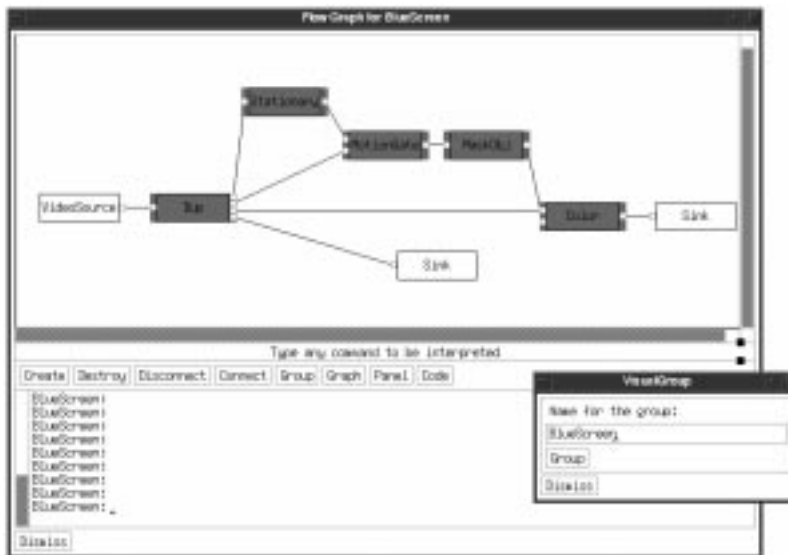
Flow Graph for BlueScreen

Stationary
MotionDetect
MaskObj
VideoSource
Dup
Color
Sink
Sink

Type any command to be interpreted

Create Destroy Disconnect Connect Group Graph Panel Code

BlueScreen:
BlueScreen:
BlueScreen:
BlueScreen:
BlueScreen:
BlueScreen:
BlueScreen:
BlueScreen:
BlueScreen:
BlueScreen:

Dismiss

VisualGroup
Name for the group:
BlueScreen
Group
Dismiss